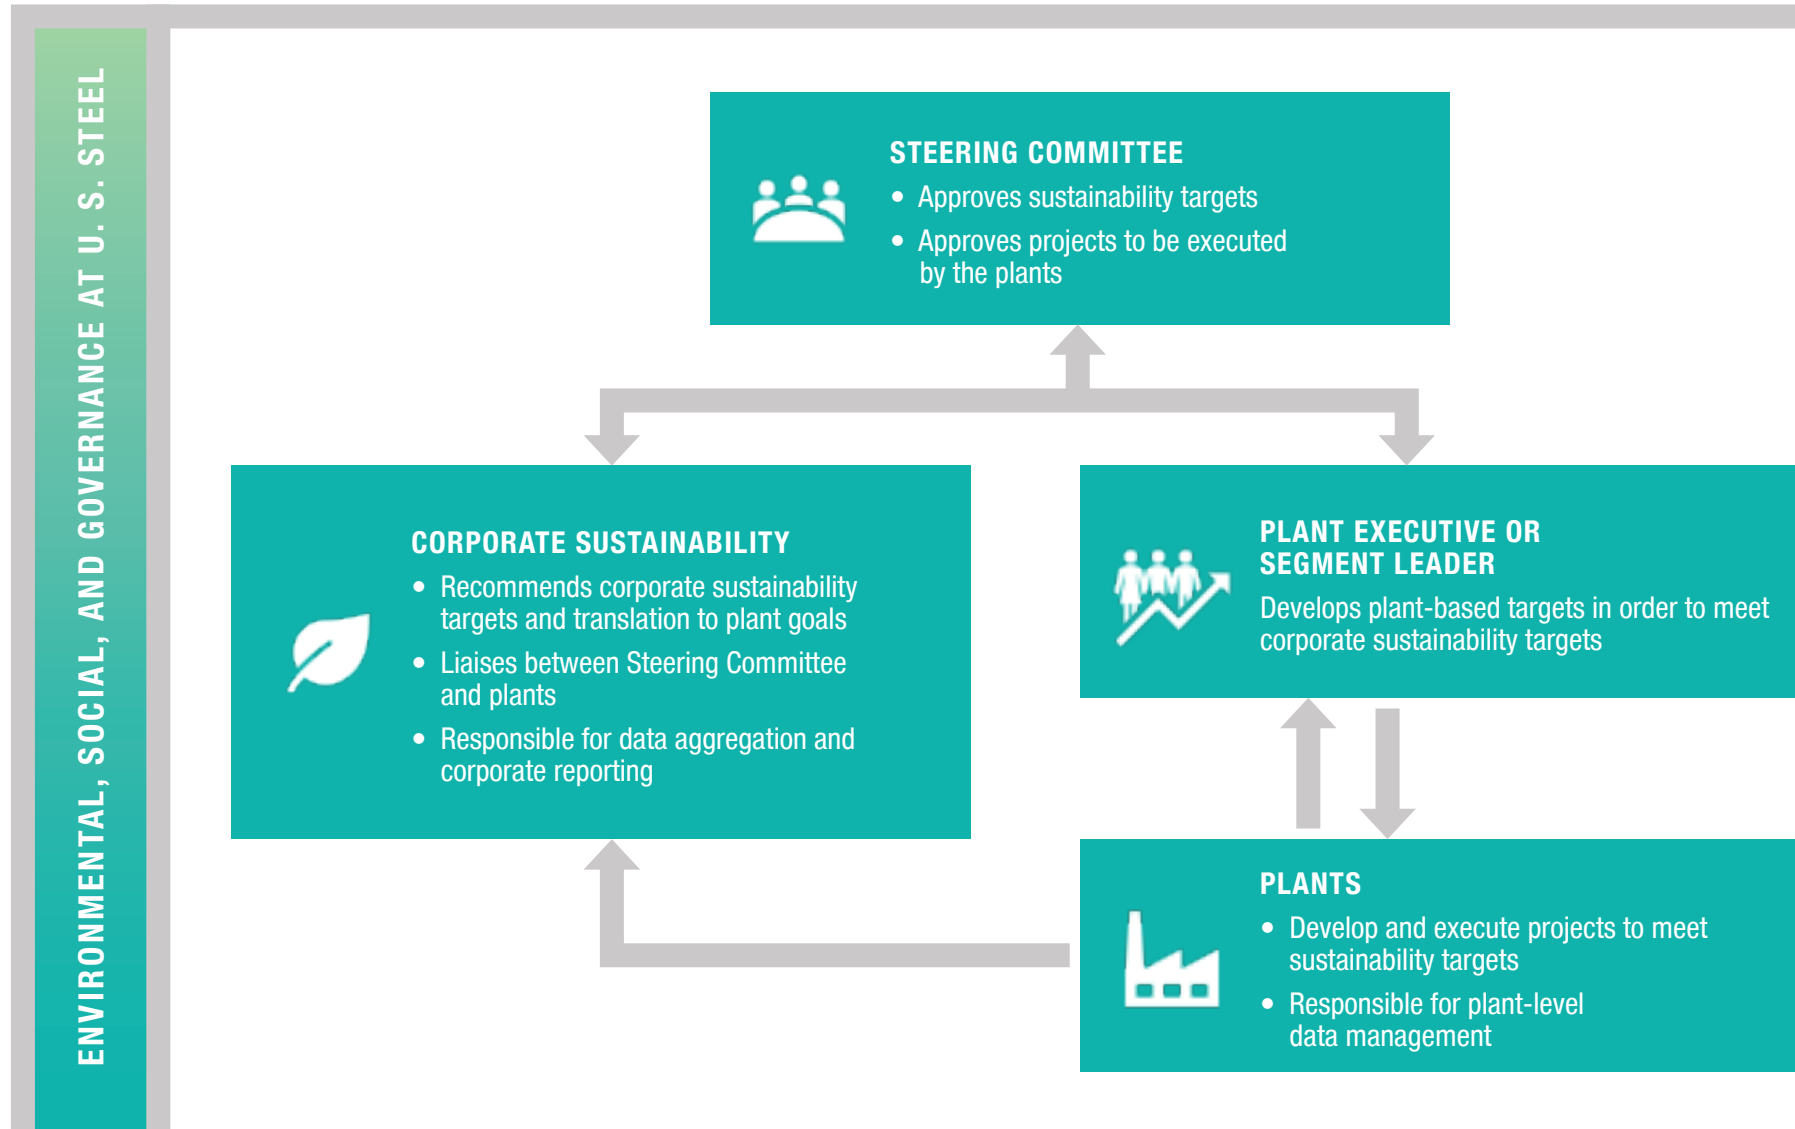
ENVIRONMENTAL, SOCIAL, AND GOVERNANCE AT U. S. STEEL

STEERING COMMITTEE
• Approves sustainability targets
• Approves projects to be executed by the plants

CORPORATE SUSTAINABILITY
• Recommends corporate sustainability targets and translation to plant goals
• Liaises between Steering Committee and plants
• Responsible for data aggregation and corporate reporting

PLANT EXECUTIVE OR SEGMENT LEADER
Develops plant-based targets in order to meet corporate sustainability targets

PLANTS
• Develop and execute projects to meet sustainability targets
• Responsible for plant-level data management